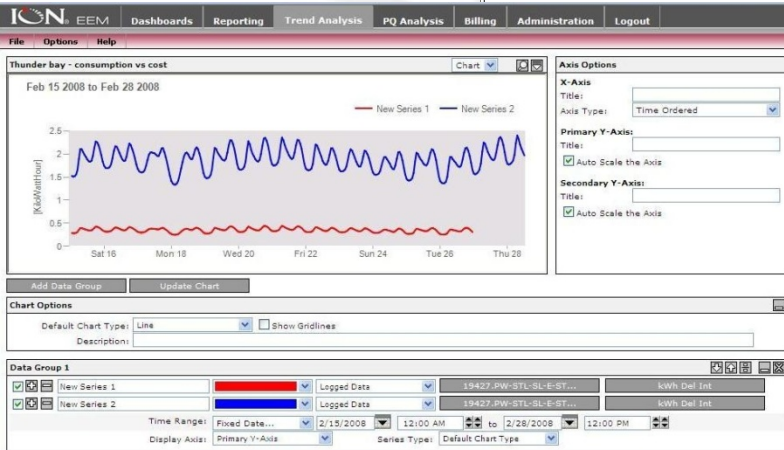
ION EEM Dashboards Reporting Trend Analysis PQ Analysis Billing Administration Logout

File Options Help

Thunder bay - consumption vs cost Chart

Feb 15 2008 to Feb 28 2008

New Series 1 New Series 2

2.5
2
1.5
1
0.5
0

[KiloWattHour]

Sat 16 Mon 18 Wed 20 Fri 22 Sun 24 Tue 26 Thu 28

Axis Options

X-Axis
Title:
Axis Type: Time Ordered

Primary Y-Axis:
Title:
Auto Scale the Axis

Secondary Y-Axis:
Title:
Auto Scale the Axis

Add Data Group Update Chart

Chart Options

Default Chart Type: Line Show Gridlines
Description:

Data Group 1

New Series 1 Logged Data 19427.PW-STL-SL-E-ST... kWh Del Int
New Series 2 Logged Data 19427.PW-STL-SL-E-ST... kWh Del Int

Time Range: Fixed Date... 2/15/2008 12:00 AM to 2/28/2008 12:00 PM
Display Axis: Primary Y-Axis Series Type: Default Chart Type